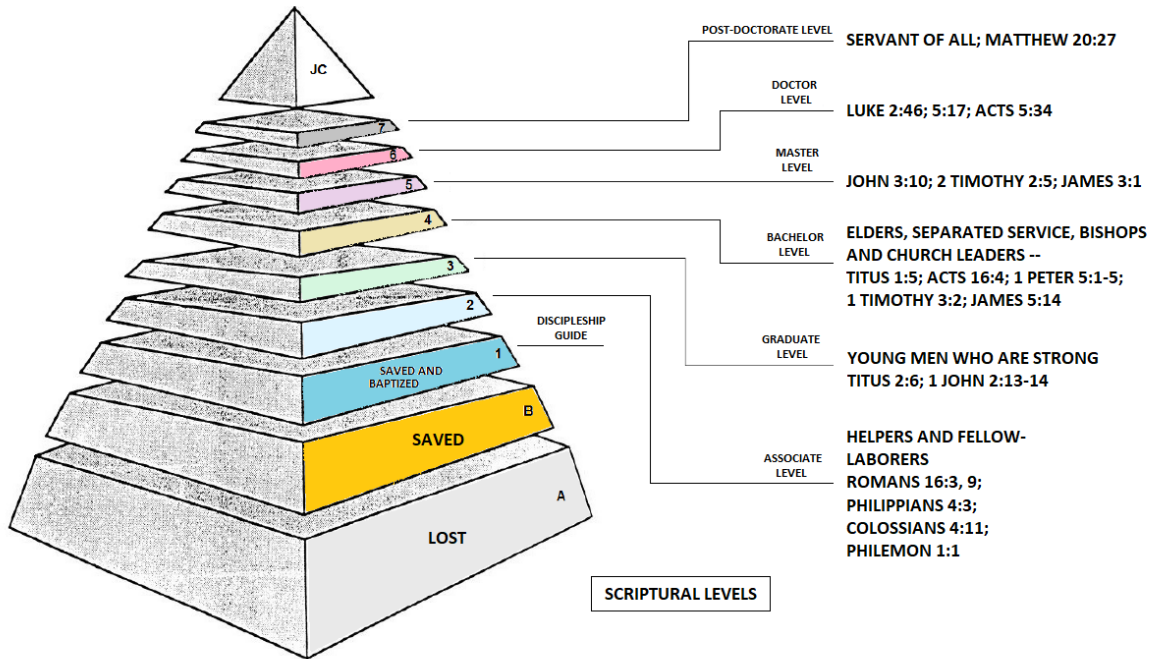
JC

7

6

5

4

3

2

1

SAVED AND BAPTIZED

B

SAVED

A

LOST

POST-DOCTORATE LEVEL

SERVANT OF ALL; MATTHEW 20:27

DOCTOR LEVEL

LUKE 2:46; 5:17; ACTS 5:34

MASTER LEVEL

JOHN 3:10; 2 TIMOTHY 2:5; JAMES 3:1

BACHELOR LEVEL

ELDERS, SEPARATED SERVICE, BISHOPS AND CHURCH LEADERS -- TITUS 1:5; ACTS 16:4; 1 PETER 5:1-5; 1 TIMOTHY 3:2; JAMES 5:14

DISCIPLESHIP GUIDE

GRADUATE LEVEL

YOUNG MEN WHO ARE STRONG TITUS 2:6; 1 JOHN 2:13-14

ASSOCIATE LEVEL

HELPERS AND FELLOW-LABORERS ROMANS 16:3, 9; PHILIPPIANS 4:3; COLOSSIANS 4:11; PHILEMON 1:1

SCRIPTURAL LEVELS